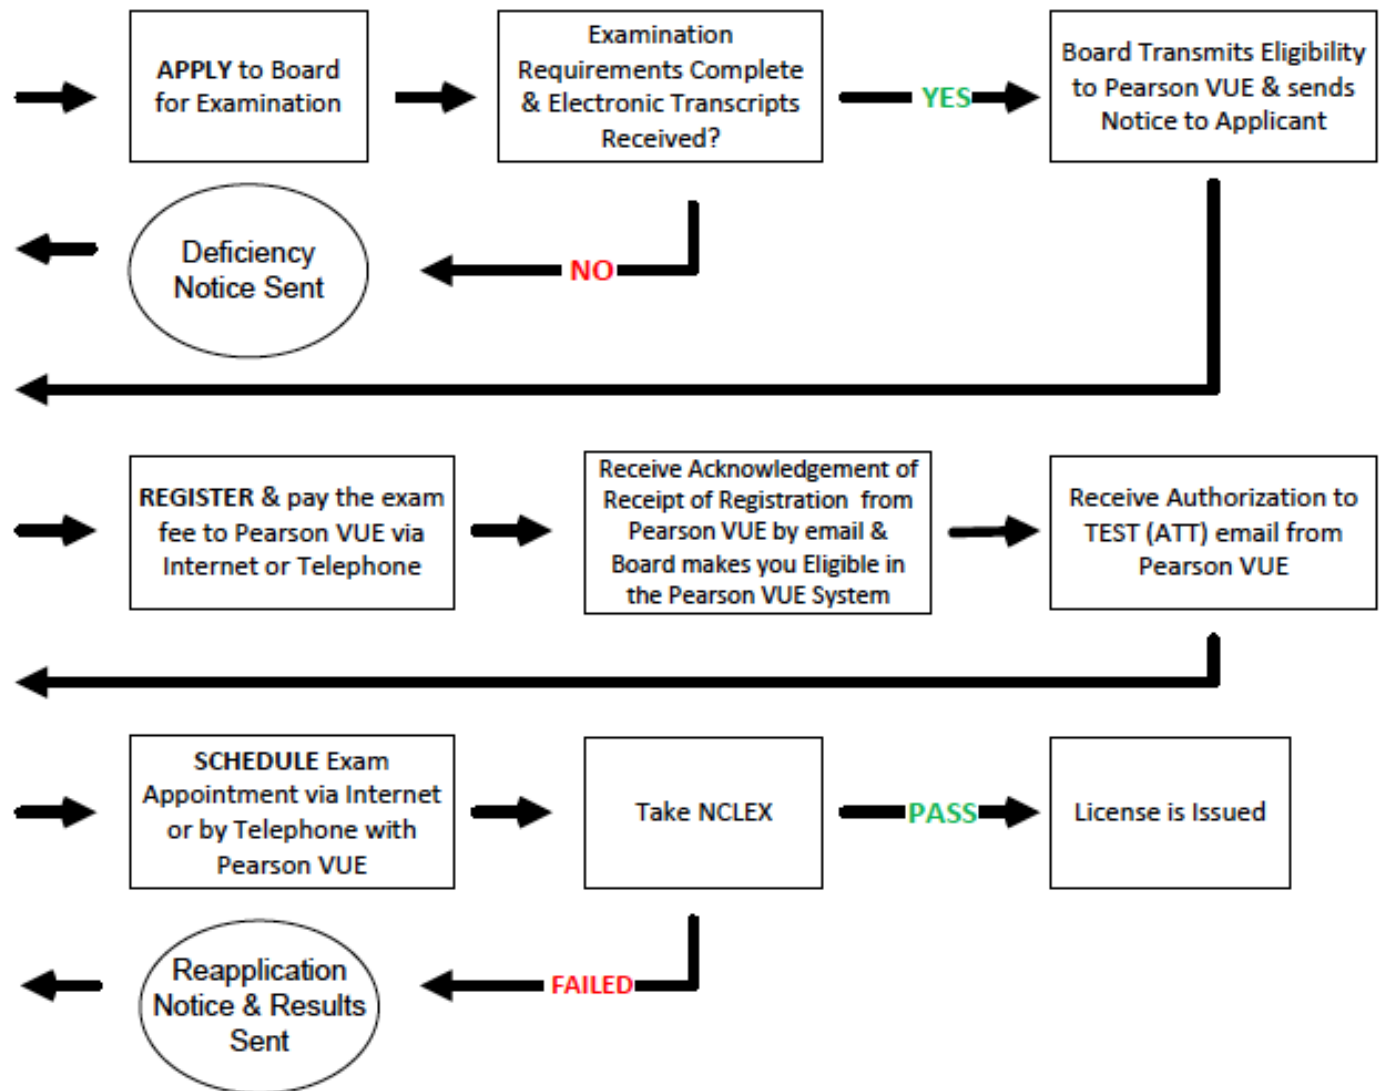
APPLY to Board for Examination

Examination Requirements Complete & Electronic Transcripts Received?

YES

Board Transmits Eligibility to Pearson VUE & sends Notice to Applicant

Deficiency Notice Sent

NO

REGISTER & pay the exam fee to Pearson VUE via Internet or Telephone

Receive Acknowledgement of Receipt of Registration from Pearson VUE by email & Board makes you Eligible in the Pearson VUE System

Receive Authorization to TEST (ATT) email from Pearson VUE

SCHEDULE Exam Appointment via Internet or by Telephone with Pearson VUE

Take NCLEX

PASS

License is Issued

Reapplication Notice & Results Sent

FAILED